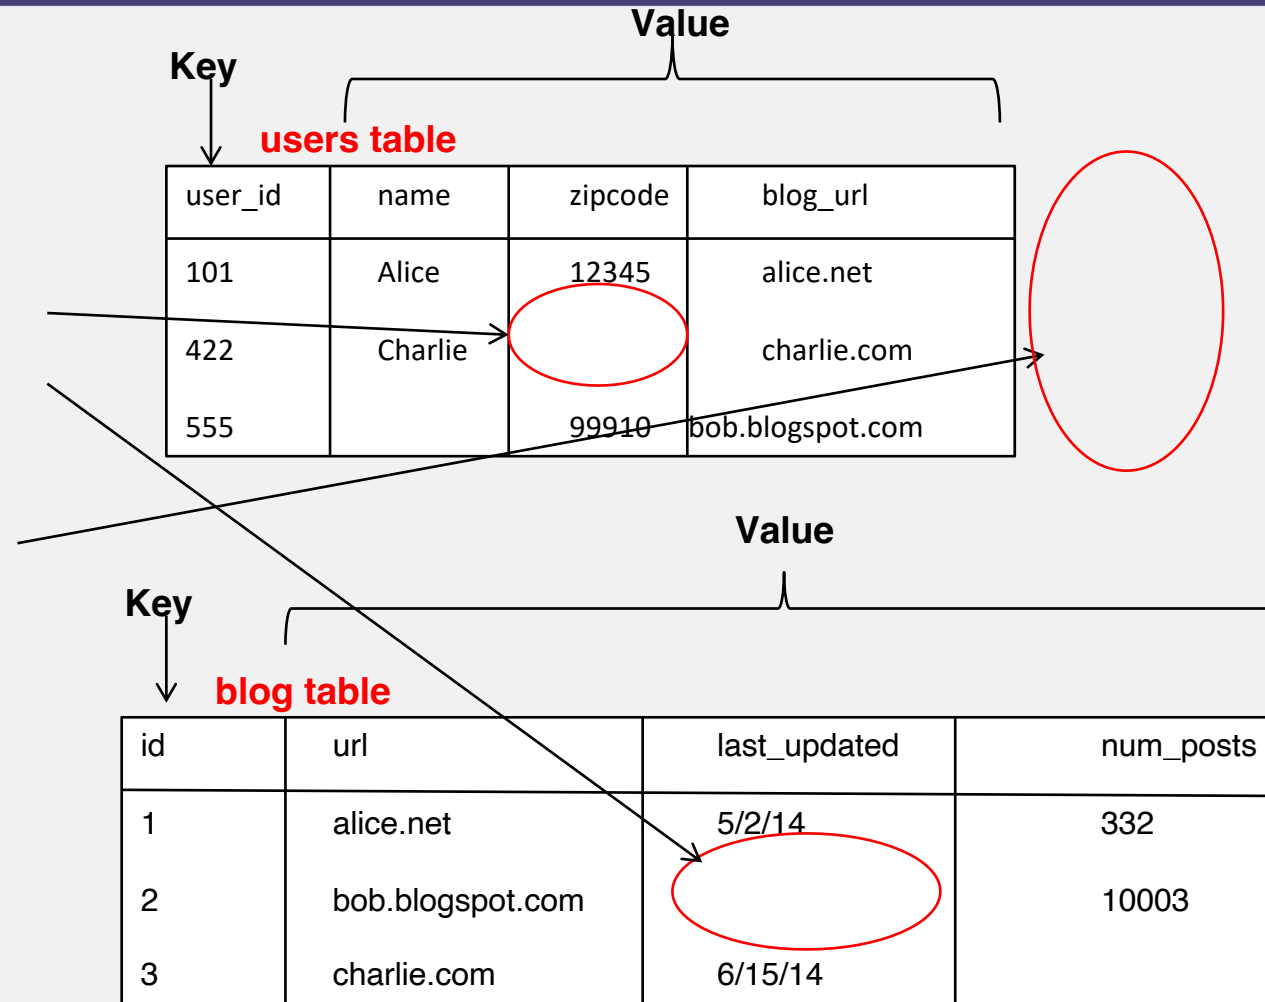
Value

Key

users table

| user_id | name | zipcode | blog_url |
|---|---|---|---|
| 101 | Alice | 12345 | alice.net |
| 422 | Charlie | | charlie.com |
| 555 | | 99910 | bob.blogspot.com |

Value

Key

blog table

| id | url | last_updated | num_posts |
|---|---|---|---|
| 1 | alice.net | 5/2/14 | 332 |
| 2 | bob.blogspot.com | | 10003 |
| 3 | charlie.com | 6/15/14 | |